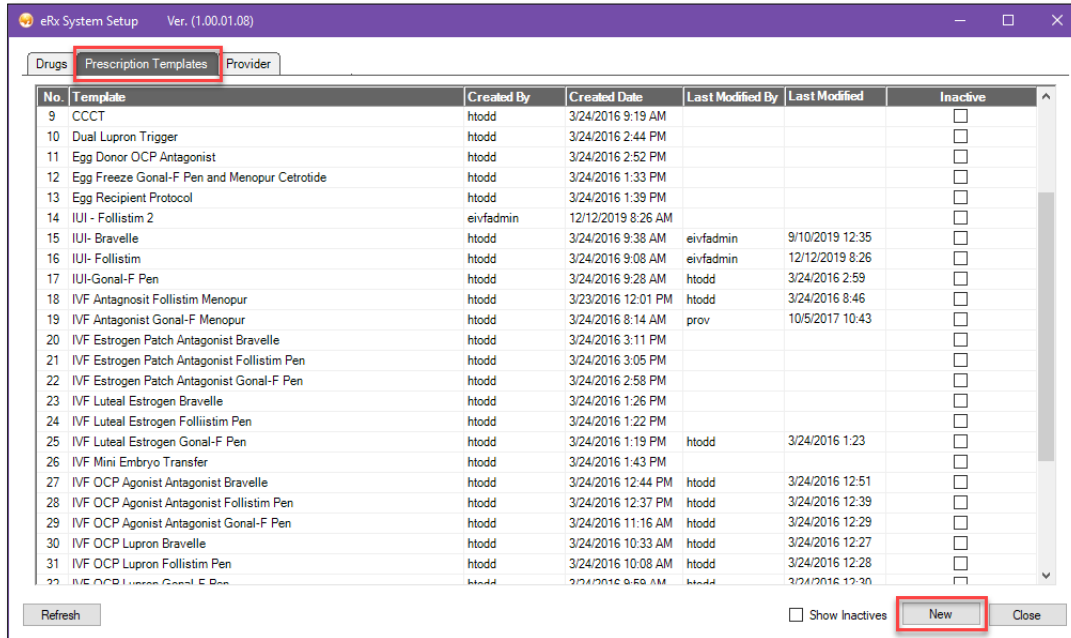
eRx System Setup Ver. (1.00.01.08)

Drugs | Prescription Templates | Provider

| No. | Template | Created By | Created Date | Last Modified By | Last Modified | Inactive |
|---|---|---|---|---|---|---|
| 9 | CCCT | htodd | 3/24/2016 9:19 AM | | | ☐ |
| 10 | Dual Lupron Trigger | htodd | 3/24/2016 2:44 PM | | | ☐ |
| 11 | Egg Donor OCP Antagonist | htodd | 3/24/2016 2:52 PM | | | ☐ |
| 12 | Egg Freeze Gonal-F Pen and Menopur Cetrotide | htodd | 3/24/2016 1:33 PM | | | ☐ |
| 13 | Egg Recipient Protocol | htodd | 3/24/2016 1:39 PM | | | ☐ |
| 14 | IUI - Follistim 2 | eivfadmin | 12/12/2019 8:26 AM | | | ☐ |
| 15 | IUI- Bravelle | htodd | 3/24/2016 9:38 AM | eivfadmin | 9/10/2019 12:35 | ☐ |
| 16 | IUI- Follistim | htodd | 3/24/2016 9:08 AM | eivfadmin | 12/12/2019 8:26 | ☐ |
| 17 | IUI-Gonal-F Pen | htodd | 3/24/2016 9:28 AM | htodd | 3/24/2016 2:59 | ☐ |
| 18 | IVF Antagnosit Follistim Menopur | htodd | 3/23/2016 12:01 PM | htodd | 3/24/2016 8:46 | ☐ |
| 19 | IVF Antagonist Gonal-F Menopur | htodd | 3/24/2016 8:14 AM | prov | 10/5/2017 10:43 | ☐ |
| 20 | IVF Estrogen Patch Antagonist Bravelle | htodd | 3/24/2016 3:11 PM | | | ☐ |
| 21 | IVF Estrogen Patch Antagonist Follistim Pen | htodd | 3/24/2016 3:05 PM | | | ☐ |
| 22 | IVF Estrogen Patch Antagonist Gonal-F Pen | htodd | 3/24/2016 2:58 PM | | | ☐ |
| 23 | IVF Luteal Estrogen Bravelle | htodd | 3/24/2016 1:26 PM | | | ☐ |
| 24 | IVF Luteal Estrogen Folliistim Pen | htodd | 3/24/2016 1:22 PM | | | ☐ |
| 25 | IVF Luteal Estrogen Gonal-F Pen | htodd | 3/24/2016 1:19 PM | htodd | 3/24/2016 1:23 | ☐ |
| 26 | IVF Mini Embryo Transfer | htodd | 3/24/2016 1:43 PM | | | ☐ |
| 27 | IVF OCP Agonist Antagonist Bravelle | htodd | 3/24/2016 12:44 PM | htodd | 3/24/2016 12:51 | ☐ |
| 28 | IVF OCP Agonist Antagonist Follistim Pen | htodd | 3/24/2016 12:37 PM | htodd | 3/24/2016 12:39 | ☐ |
| 29 | IVF OCP Agonist Antagonist Gonal-F Pen | htodd | 3/24/2016 11:16 AM | htodd | 3/24/2016 12:29 | ☐ |
| 30 | IVF OCP Lupron Bravelle | htodd | 3/24/2016 10:33 AM | htodd | 3/24/2016 12:27 | ☐ |
| 31 | IVF OCP Lupron Follistim Pen | htodd | 3/24/2016 10:08 AM | htodd | 3/24/2016 12:28 | ☐ |
| 32 | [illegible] | htodd | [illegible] | htodd | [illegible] | ☐ |

Refresh

☐ Show Inactives | New | Close